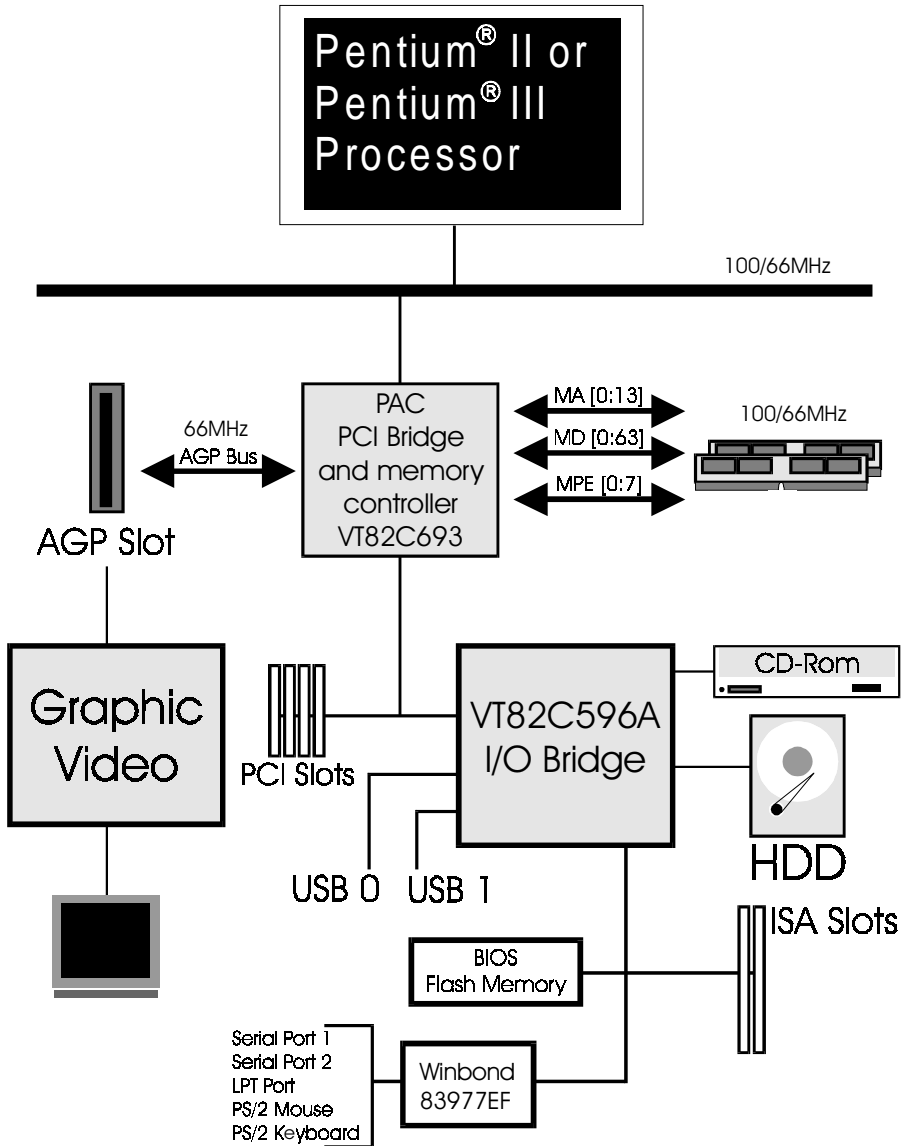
Pentium® II or
Pentium® III
Processor

100/66MHz

PAC
PCI Bridge
and memory
controller
VT82C693

66MHz
AGP Bus

MA [0:13]
MD [0:63]
MPE [0:7]

100/66MHz

AGP Slot

Graphic
Video

PCI Slots

VT82C596A
I/O Bridge

CD-Rom

HDD

USB 0 USB 1

ISA Slots

BIOS
Flash Memory

Serial Port 1
Serial Port 2
LPT Port
PS/2 Mouse
PS/2 Keyboard

Winbond
83977EF